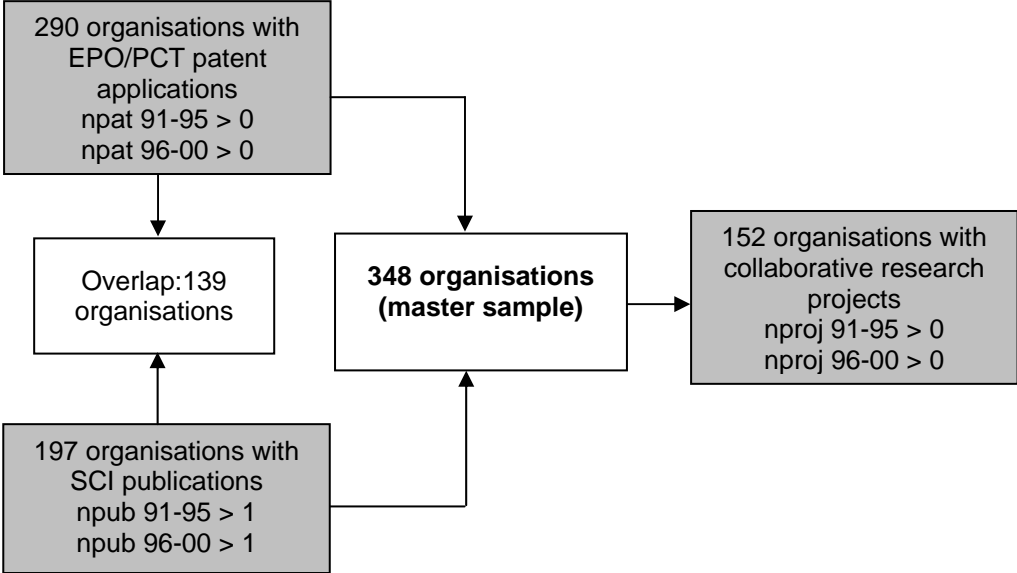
290 organisations with EPO/PCT patent applications
npat 91-95 > 0
npat 96-00 > 0

Overlap:139 organisations

348 organisations (master sample)

152 organisations with collaborative research projects
nproj 91-95 > 0
nproj 96-00 > 0

197 organisations with SCI publications
npub 91-95 > 1
npub 96-00 > 1